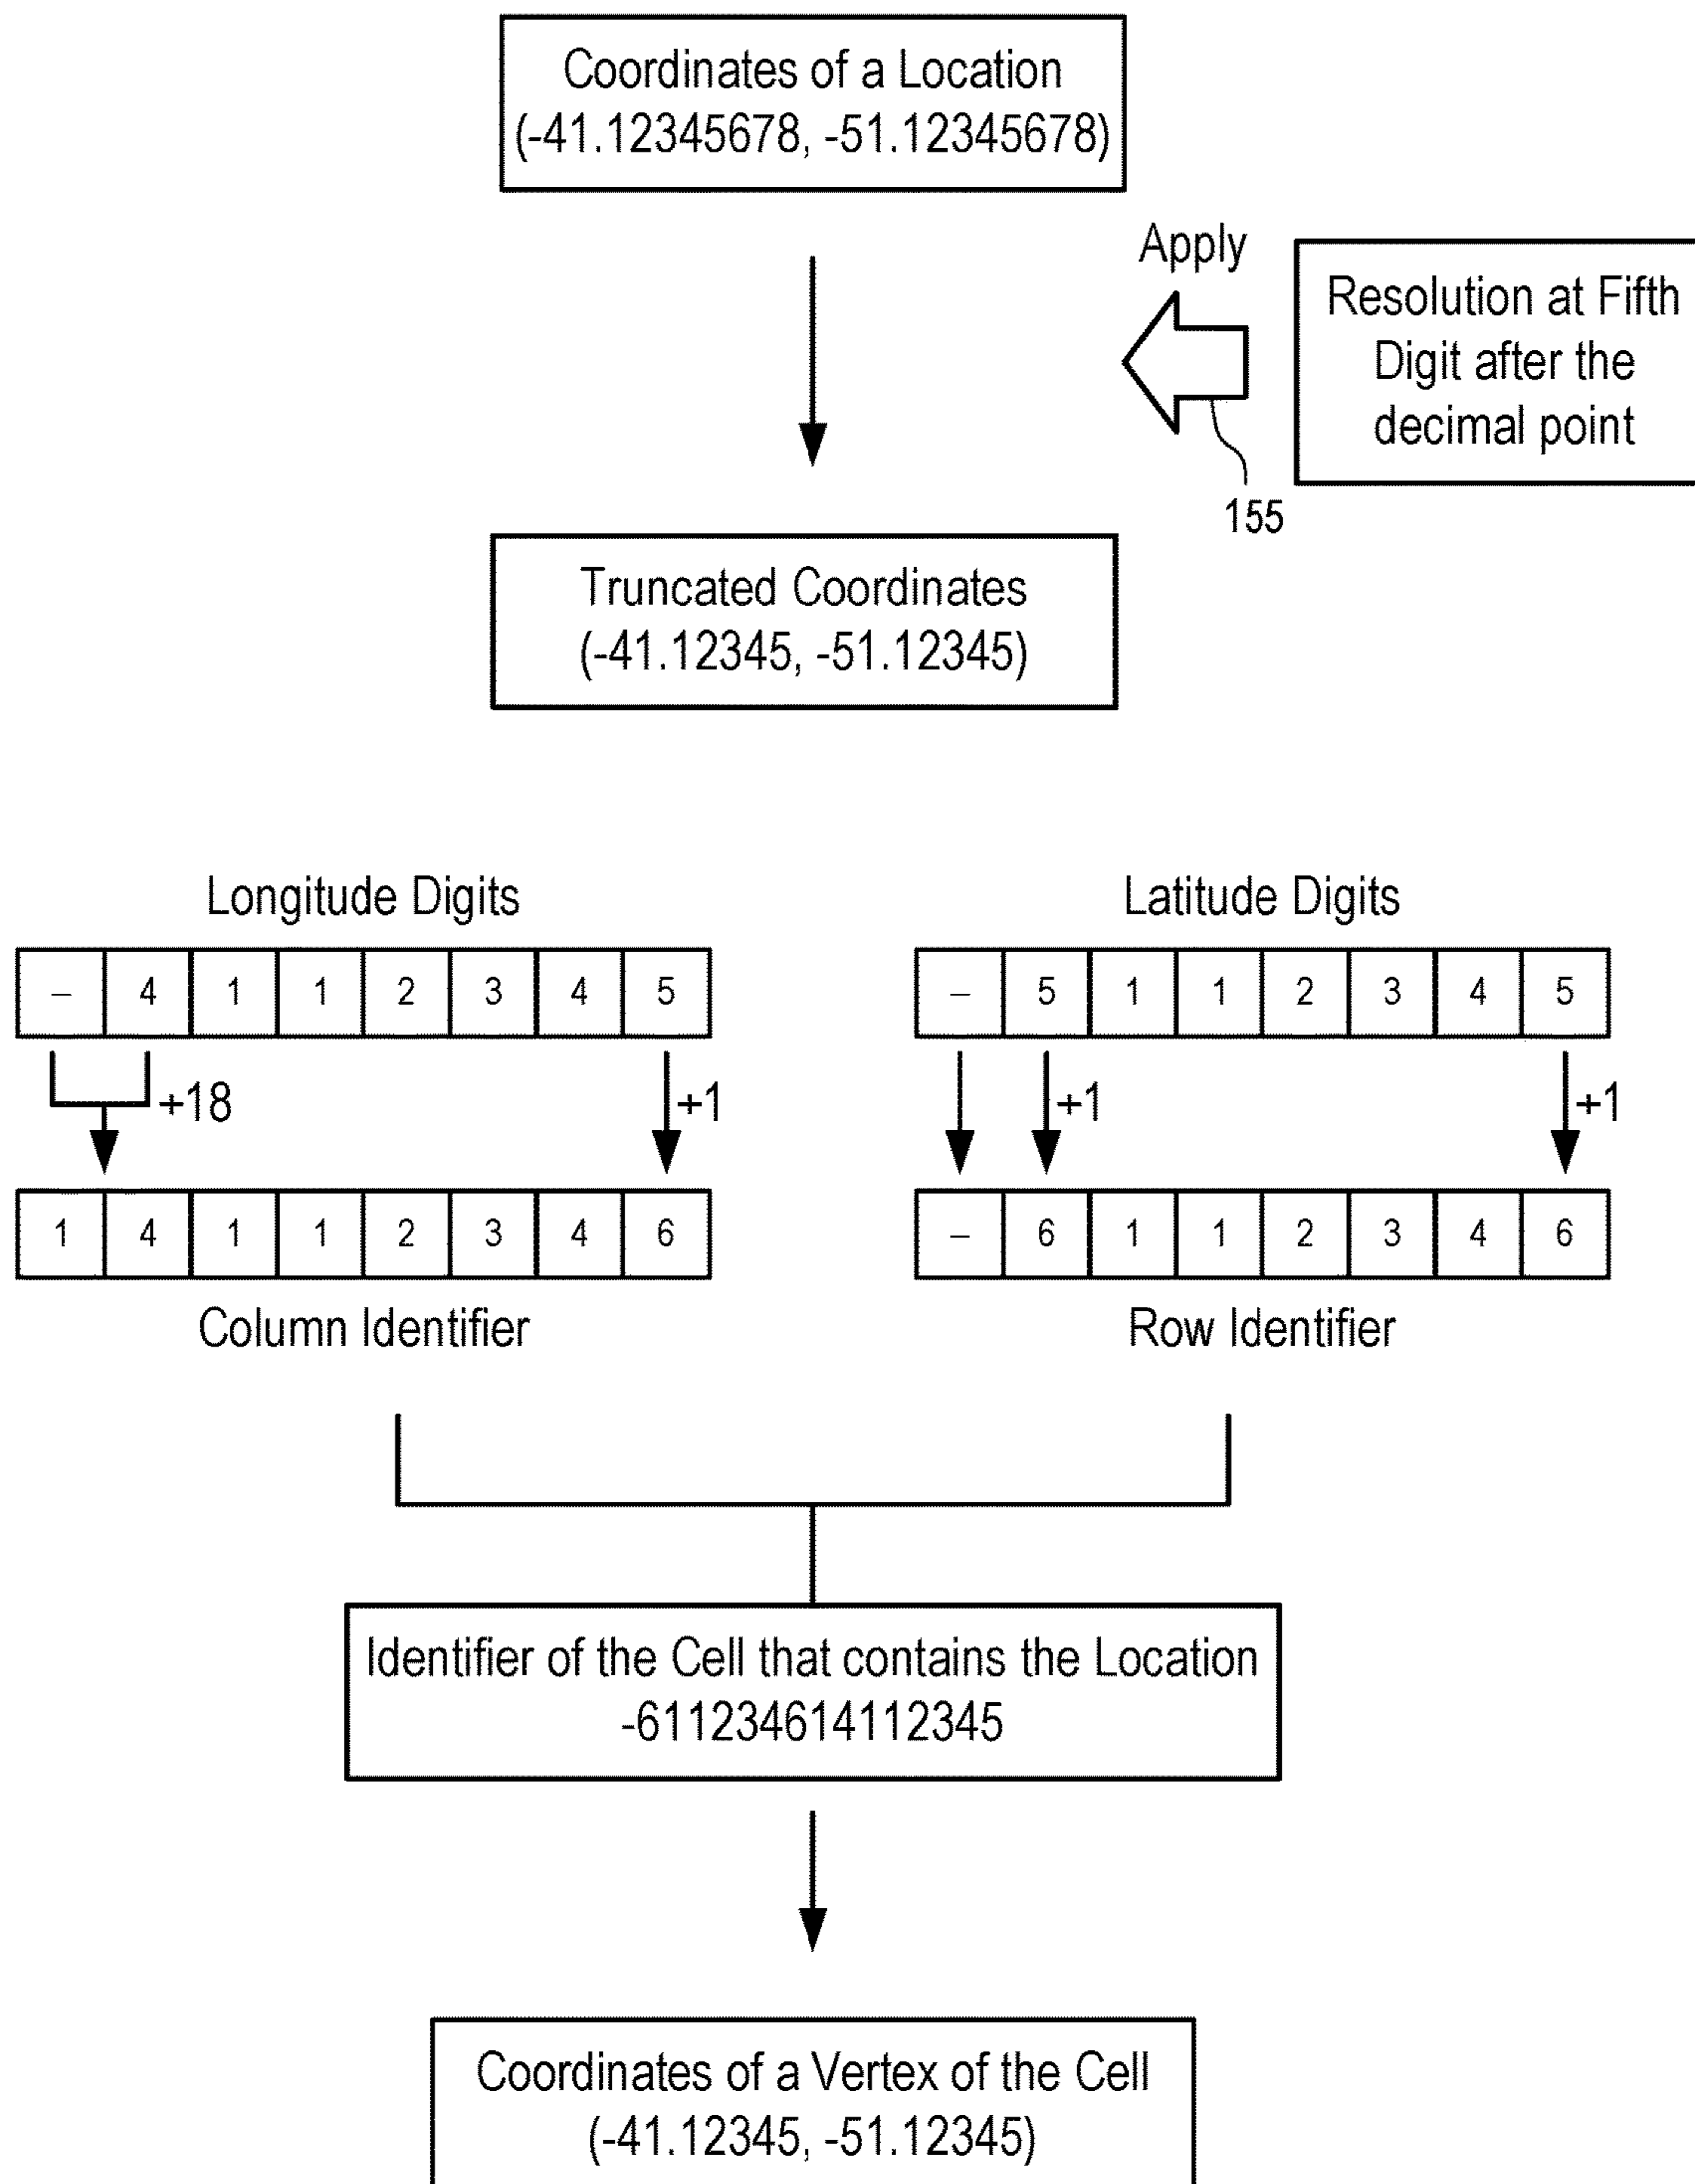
Coordinates of a Location
(-41.12345678, -51.12345678)

Apply

Resolution at Fifth Digit after the decimal point

155

Truncated Coordinates
(-41.12345, -51.12345)

Longitude Digits

| – | 4 | 1 | 1 | 2 | 3 | 4 | 5 |
|---|---|---|---|---|---|---|---|

+18

+1

| 1 | 4 | 1 | 1 | 2 | 3 | 4 | 6 |
|---|---|---|---|---|---|---|---|

Column Identifier

Latitude Digits

| – | 5 | 1 | 1 | 2 | 3 | 4 | 5 |
|---|---|---|---|---|---|---|---|

+1

+1

| – | 6 | 1 | 1 | 2 | 3 | 4 | 6 |
|---|---|---|---|---|---|---|---|

Row Identifier

Identifier of the Cell that contains the Location
-611234614112345

Coordinates of a Vertex of the Cell
(-41.12345, -51.12345)